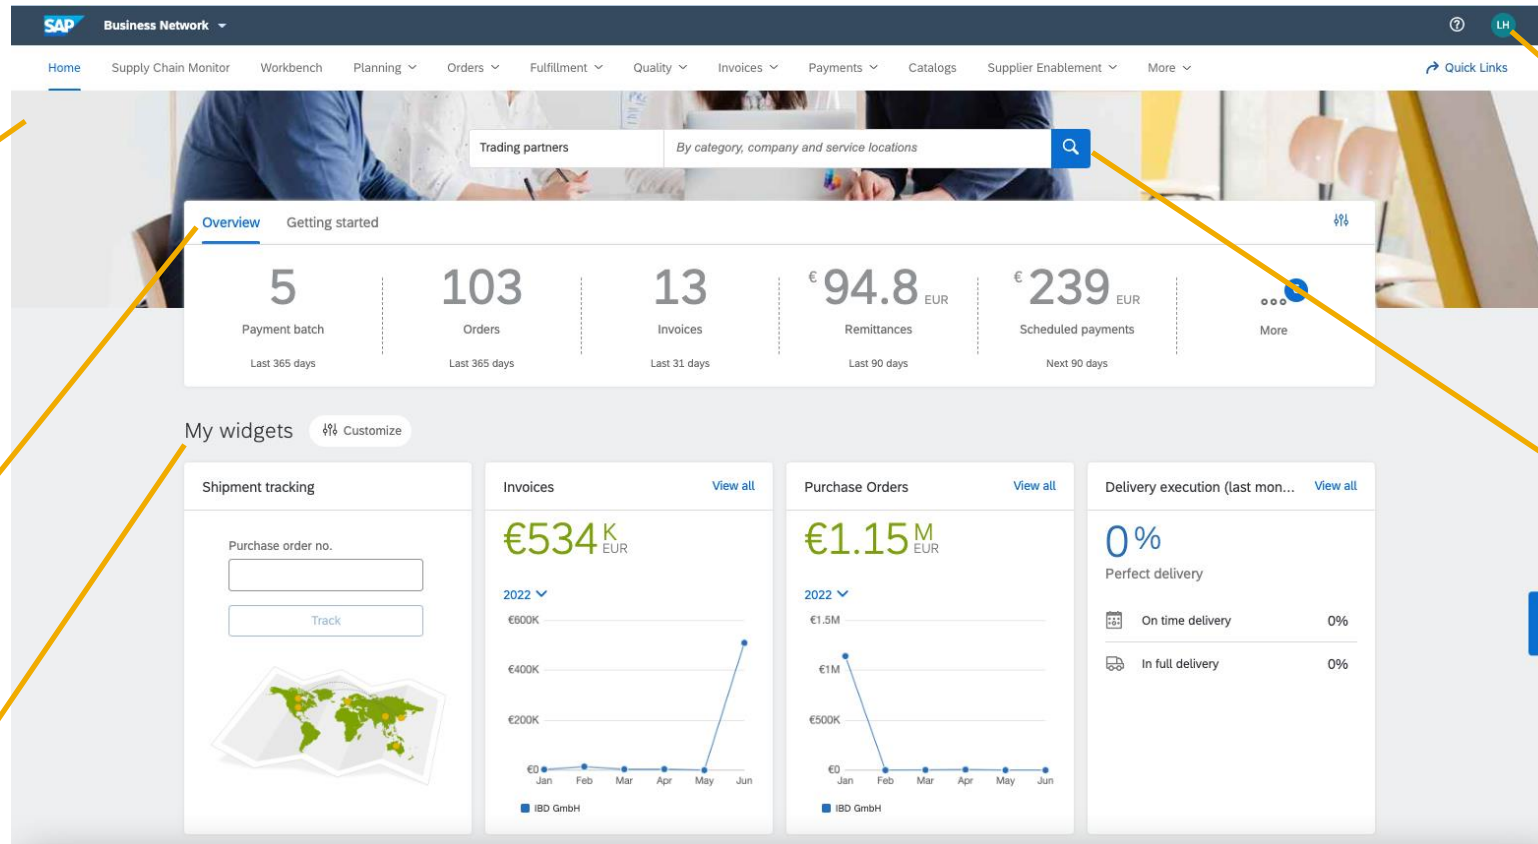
SAP Business Network

LH

Home Supply Chain Monitor Workbench Planning Orders Fulfillment Quality Invoices Payments Catalogs Supplier Enablement More

Quick Links

Trading partners By category, company and service locations

Overview Getting started

5
Payment batch
Last 365 days

103
Orders
Last 365 days

13
Invoices
Last 31 days

€ 94.8 EUR
Remittances
Last 90 days

€ 239 EUR
Scheduled payments
Next 90 days

More

My widgets Customize

Shipment tracking

Purchase order no.

Track

Invoices View all

€534 K EUR

2022

€600K
€400K
€200K
€0
Jan Feb Mar Apr May Jun

IBD GmbH

Purchase Orders View all

€1.15 M EUR

2022

€1.5M
€1M
€500K
€0
Jan Feb Mar Apr May Jun

IBD GmbH

Delivery execution (last mon... View all

0 %
Perfect delivery

On time delivery 0%

In full delivery 0%